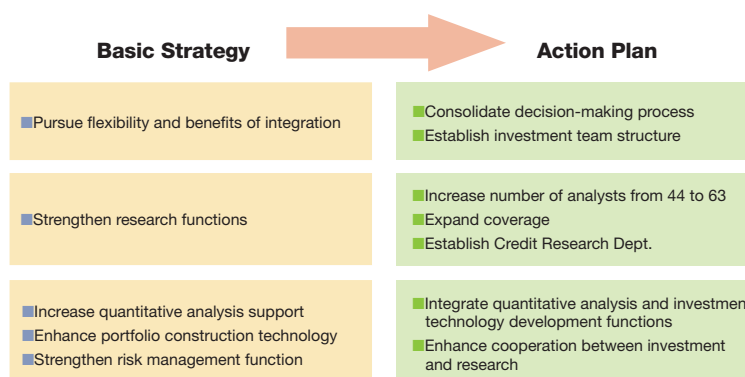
Basic Strategy

Action Plan

■Pursue flexibility and benefits of integration

■Consolidate decision-making process
■Establish investment team structure

■Strengthen research functions

■Increase number of analysts from 44 to 63
■Expand coverage
■Establish Credit Research Dept.

■Increase quantitative analysis support
■Enhance portfolio construction technology
■Strengthen risk management function

■Integrate quantitative analysis and investmen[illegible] technology development functions
■Enhance cooperation between investment and research